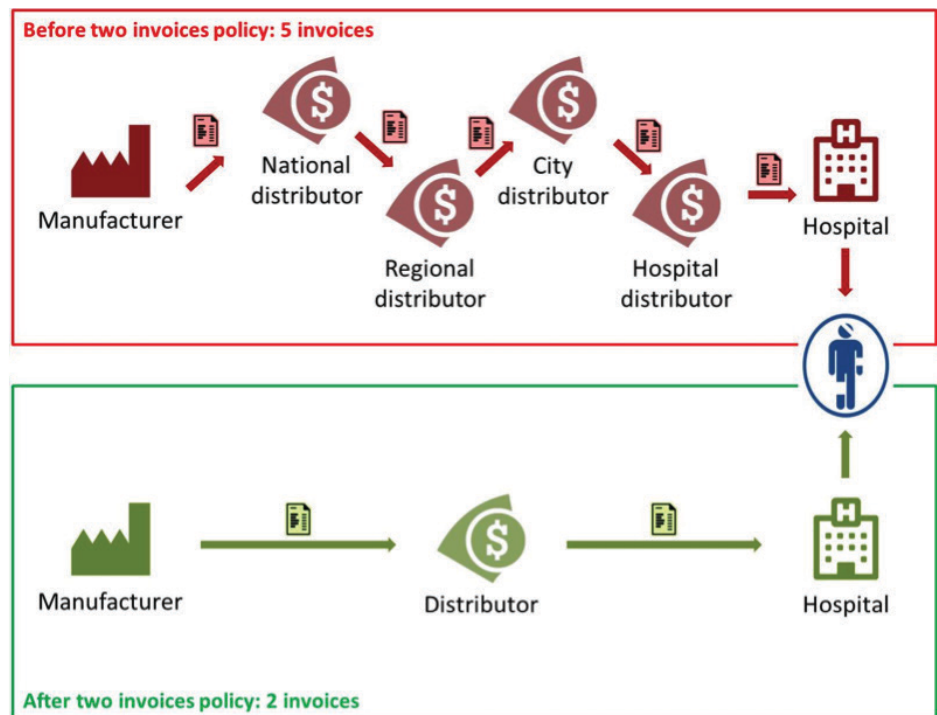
Before two invoices policy: 5 invoices

Manufacturer

National distributor

Regional distributor

City distributor

Hospital distributor

Hospital

Manufacturer

Distributor

Hospital

After two invoices policy: 2 invoices